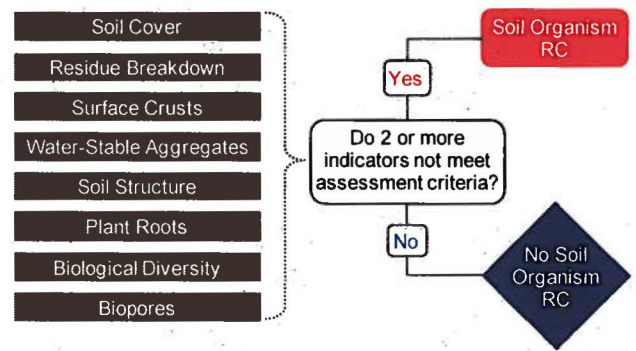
Soil Cover

Residue Breakdown

Surface Crusts

Water-Stable Aggregates

Soil Structure

Plant Roots

Biological Diversity

Biopores

Do 2 or more indicators not meet assessment criteria?

Yes

Soil Organism RC

No

No Soil Organism RC